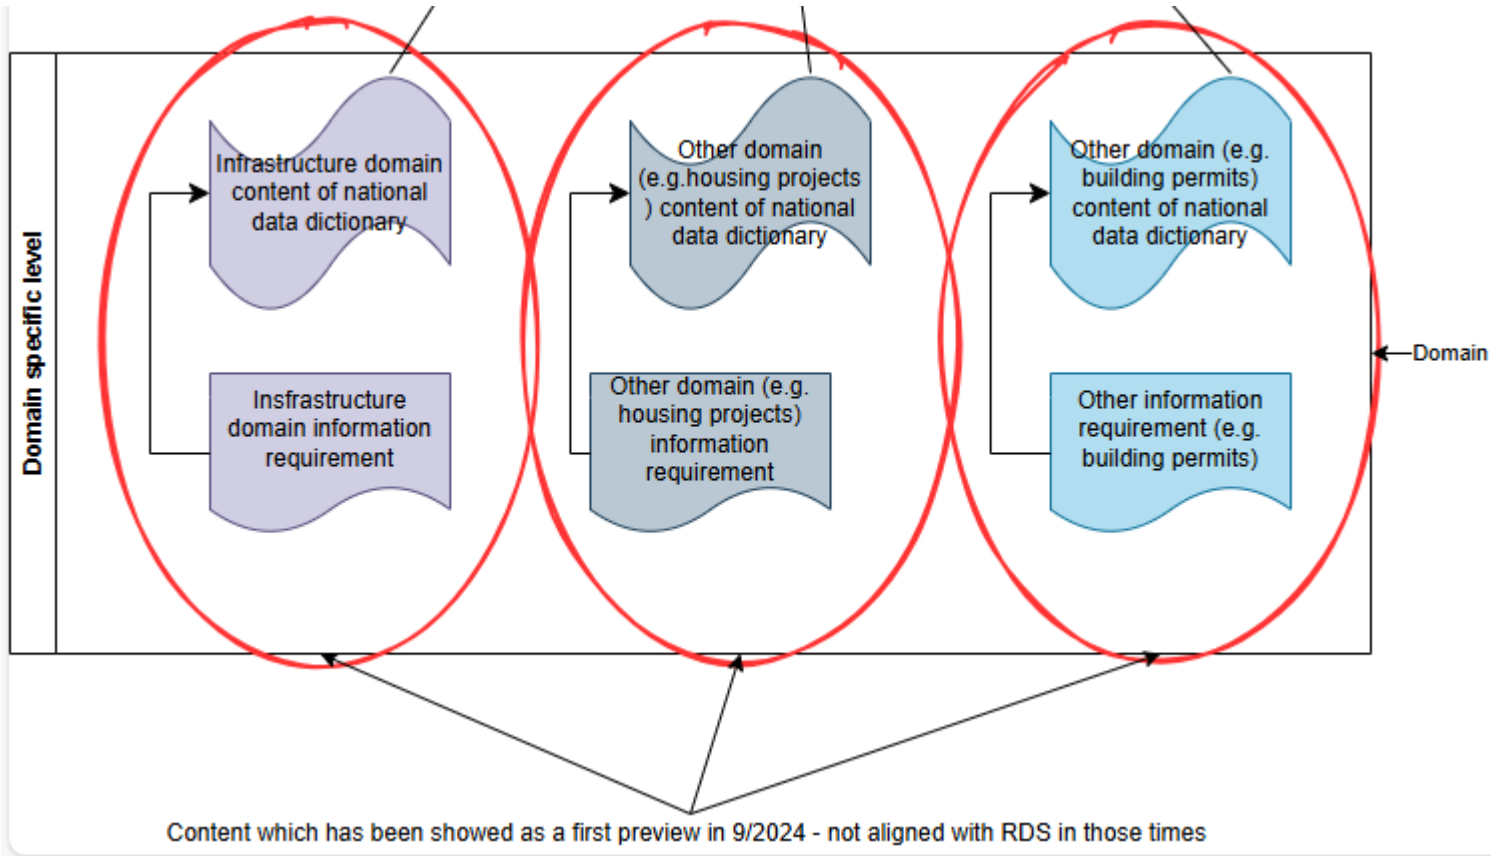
Domain specific level

Infrastructure domain content of national data dictionary

Insfrastructure domain information requirement

Other domain (e.g.housing projects ) content of national data dictionary

Other domain (e.g. housing projects) information requirement

Other domain (e.g. building permits) content of national data dictionary

Other information requirement (e.g. building permits)

Domain

Content which has been showed as a first preview in 9/2024 - not aligned with RDS in those times